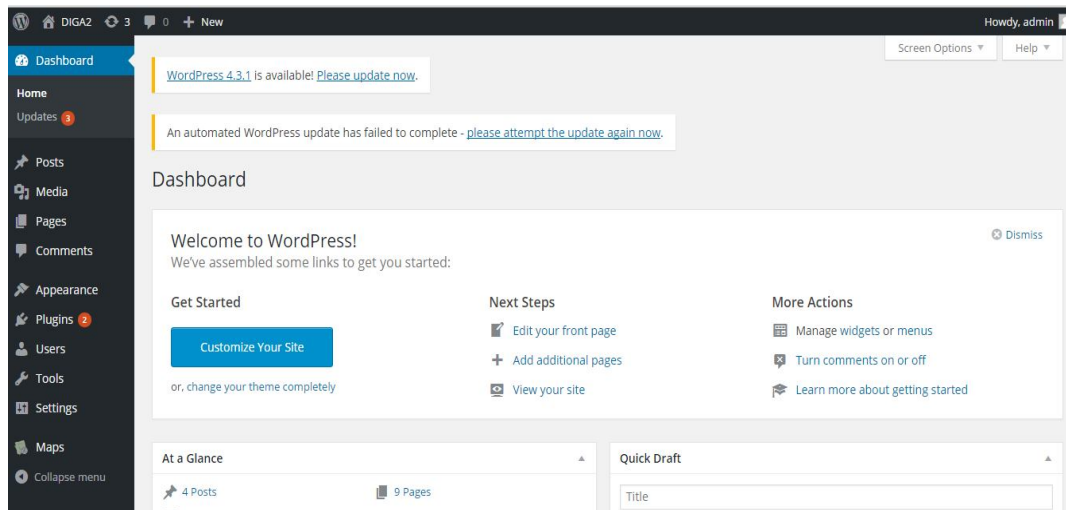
DIGA2 3 0 + New

Howdy, admin

Screen Options ▼ Help ▼

Dashboard

Home

Updates 3

Posts

Media

Pages

Comments

Appearance

Plugins 2

Users

Tools

Settings

Maps

Collapse menu

WordPress 4.3.1 is available! Please update now.

An automated WordPress update has failed to complete - please attempt the update again now.

Dashboard

Welcome to WordPress!

We've assembled some links to get you started:

Dismiss

Get Started

Customize Your Site

or, change your theme completely

Next Steps

Edit your front page

Add additional pages

View your site

More Actions

Manage widgets or menus

Turn comments on or off

Learn more about getting started

At a Glance

4 Posts

9 Pages

Quick Draft

Title